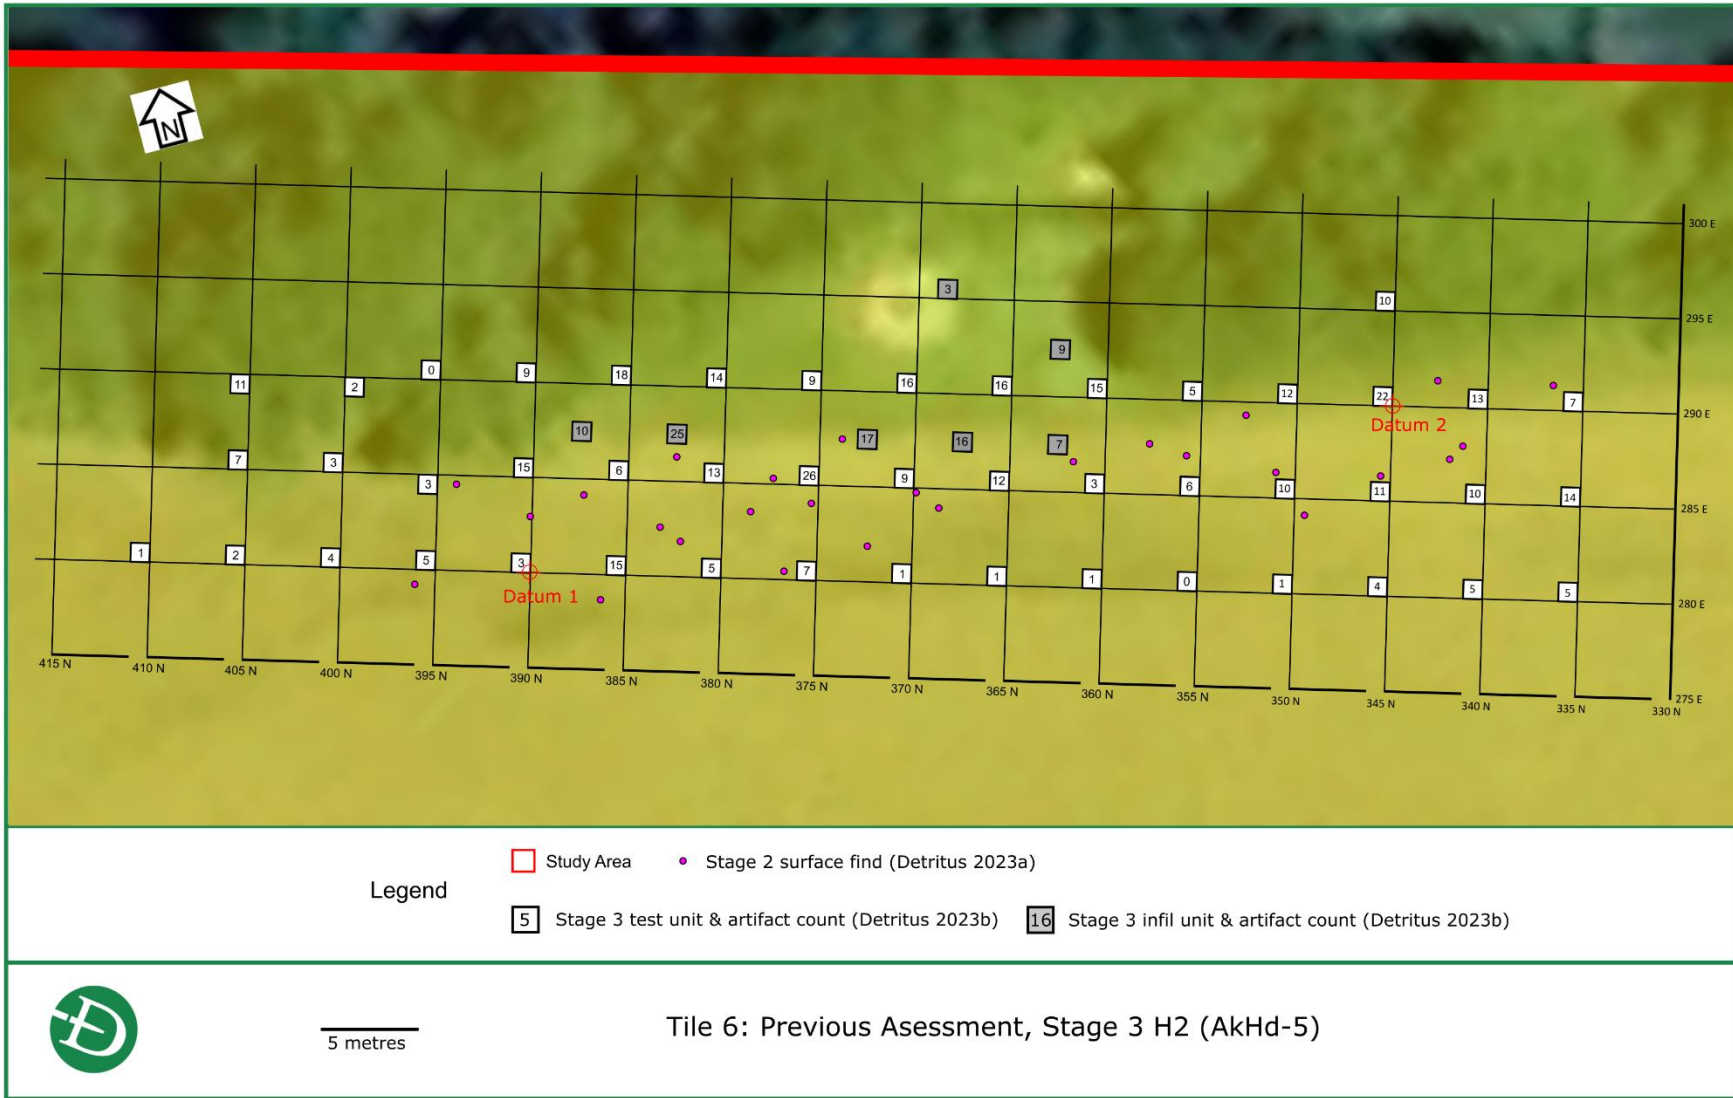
N

3

10

9

300 E

295 E

11 2 0 9 18 14 9 16 16 15 5 12 22 13 7

290 E

Datum 2

10 25 17 16 7

7 3 3 15 6 13 26 9 12 3 6 10 11 10 14

285 E

1 2 4 5 3 15 5 7 1 1 1 0 1 4 5 5

280 E

Datum 1

415 N 410 N 405 N 400 N 395 N 390 N 385 N 380 N 375 N 370 N 365 N 360 N 355 N 350 N 345 N 340 N 335 N 330 N

275 E

Legend

Study Area

Stage 2 surface find (Detritus 2023a)

5 Stage 3 test unit & artifact count (Detritus 2023b)

16 Stage 3 infil unit & artifact count (Detritus 2023b)

5 metres

Tile 6: Previous Asessment, Stage 3 H2 (AkHd-5)